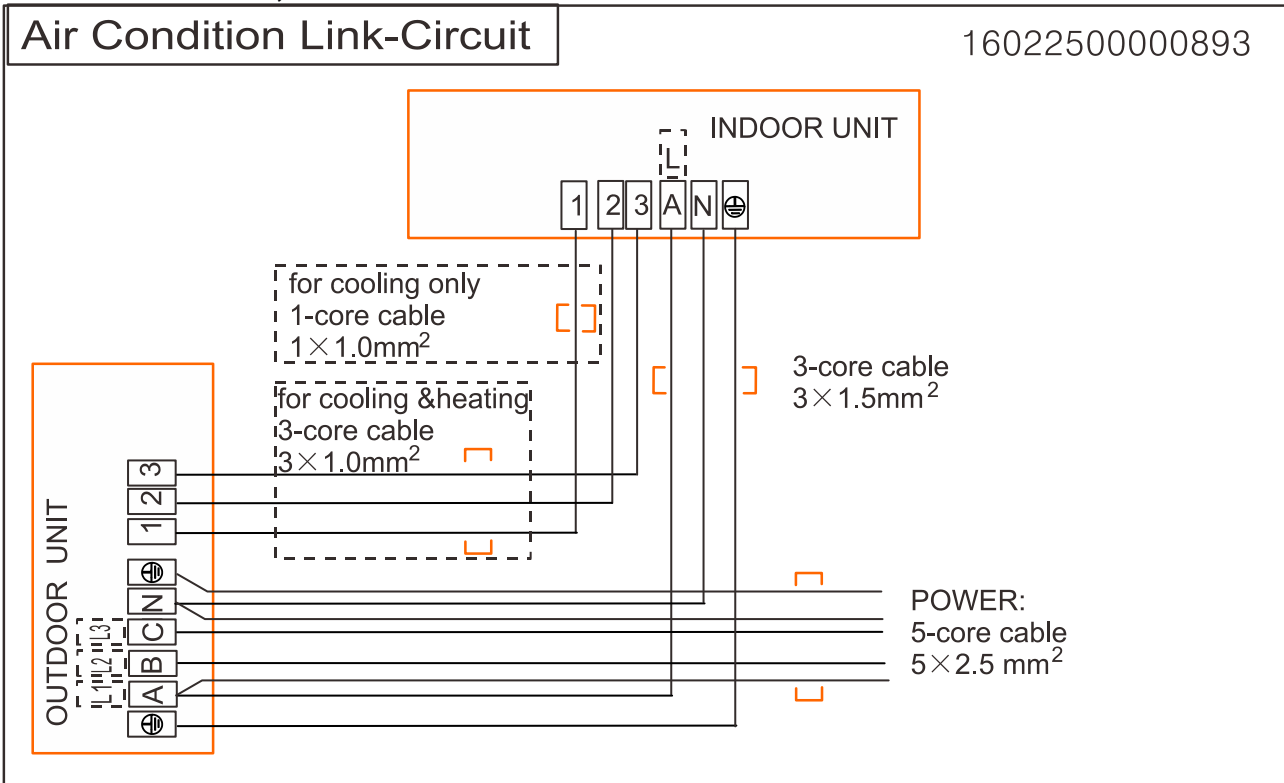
Air Condition Link-Circuit

16022500000893

INDOOR UNIT

L

1 2 3 A N ⏚

for cooling only
1-core cable
$1\times1.0mm^2$

3-core cable
$3\times1.5mm^2$

for cooling &heating
3-core cable
$3\times1.0mm^2$

OUTDOOR UNIT

3
2
1
⏚
N
C
B
A
⏚

L3
L2
L1

POWER:
5-core cable
$5\times2.5\ mm^2$